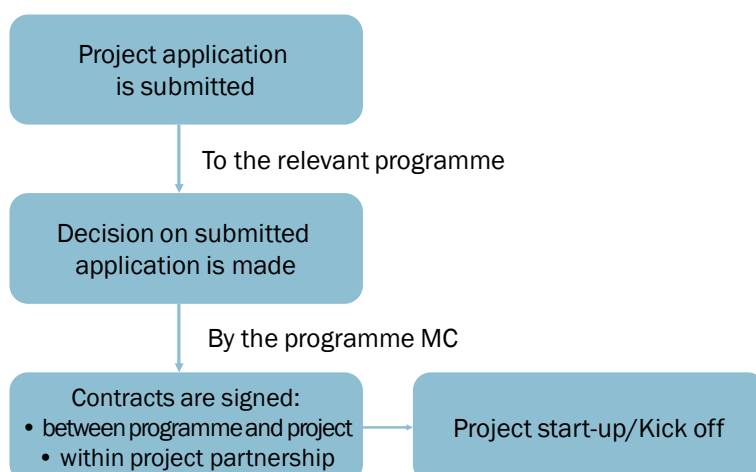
Project application is submitted

To the relevant programme

Decision on submitted application is made

By the programme MC

Contracts are signed:
• between programme and project
• within project partnership

Project start-up/Kick off